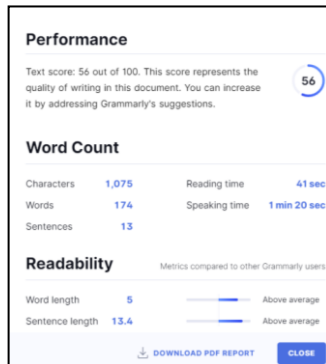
Performance

Text score: 56 out of 100. This score represents the quality of writing in this document. You can increase it by addressing Grammarly's suggestions.

56

Word Count

| Characters | 1,075 | Reading time | 41 sec |
|---|---|---|---|
| Words | 174 | Speaking time | 1 min 20 sec |
| Sentences | 13 | | |

Readability

Metrics compared to other Grammarly users

| Word length | 5 | Above average |
|---|---|---|
| Sentence length | 13.4 | Above average |

DOWNLOAD PDF REPORT

CLOSE